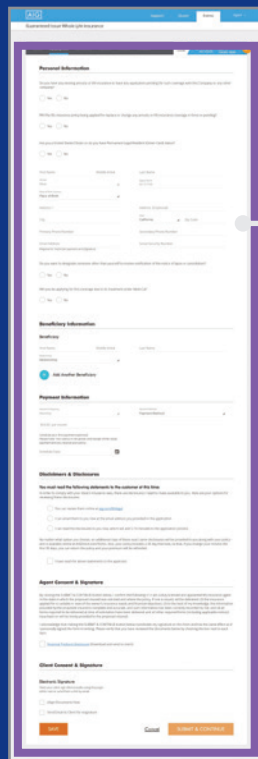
AIG
Guaranteed Issue Whole Life Insurance

Personal Information

Beneficiary Information

Add Another Beneficiary

Payment Information

Disclaimers & Disclosures

You must read the following statement to the customer at this time

Agent Consent & Signature

Client Consent & Signature

Electronic Signature

SAVE
Cancel
SUBMIT & CONTINUE